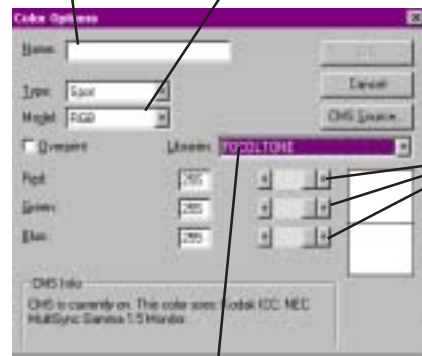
Color Options
Name:
Type: Spot
Model: RGB
Overprint
Libraries: TOYOCOLTONE
Red: 255
Green: 255
Blue: 255
OK
Cancel
CMS Source
CMS Info
CMS is currently on. The color uses: Kodak ICC: NEC MultiSync Gamma 1.5 Monitor.